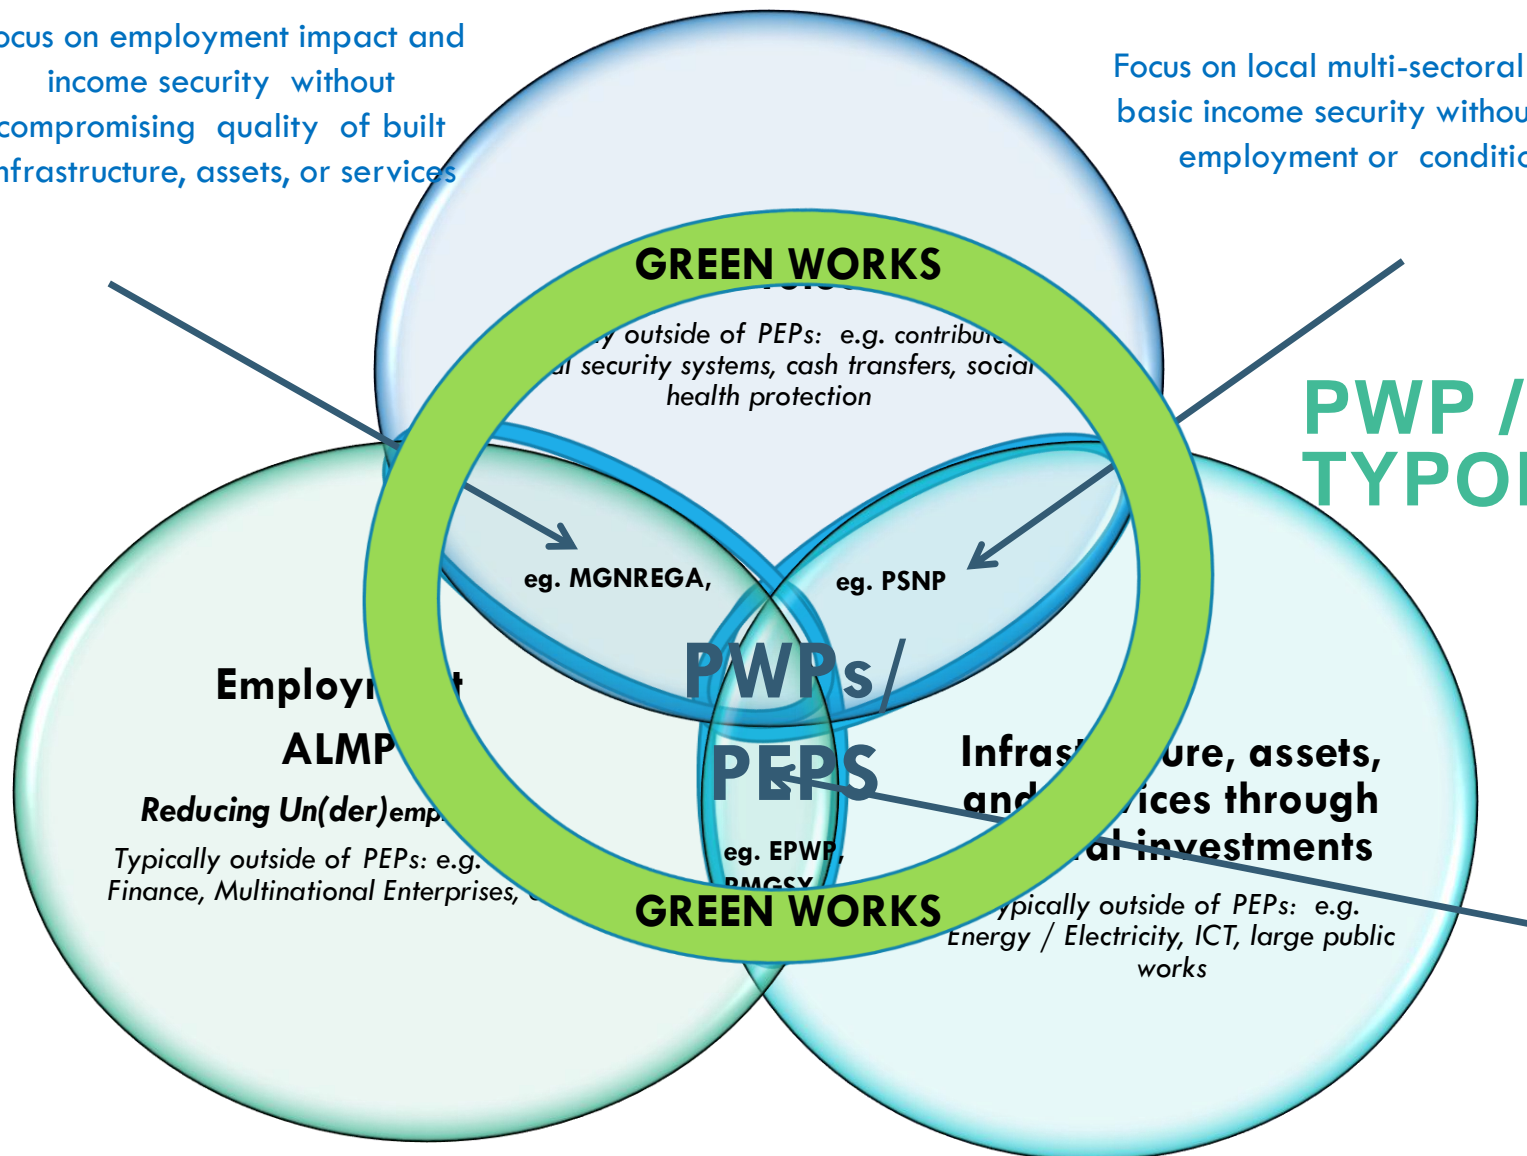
ocus on employment impact and income security without compromising quality of built nfrastructure, assets, or services

Focus on local multi-sectoral basic income security withou employment or conditic

PWP / TYPO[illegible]

GREEN WORKS

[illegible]y outside of PEPs: e.g. contribu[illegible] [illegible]l security systems, cash transfers, social health protection

eg. MGNREGA,

eg. PSNP

PWPs/ PEPS

Employ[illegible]t ALMP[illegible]

Reducing Un(der)emp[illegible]

Typically outside of PEPs: e.g. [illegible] Finance, Multinational Enterprises, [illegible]

eg. EPWP, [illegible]MGSY

Infras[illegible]ure, assets, and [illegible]vices through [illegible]al investments

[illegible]ypically outside of PEPs: e.g. Energy / Electricity, ICT, large public works

GREEN WORKS